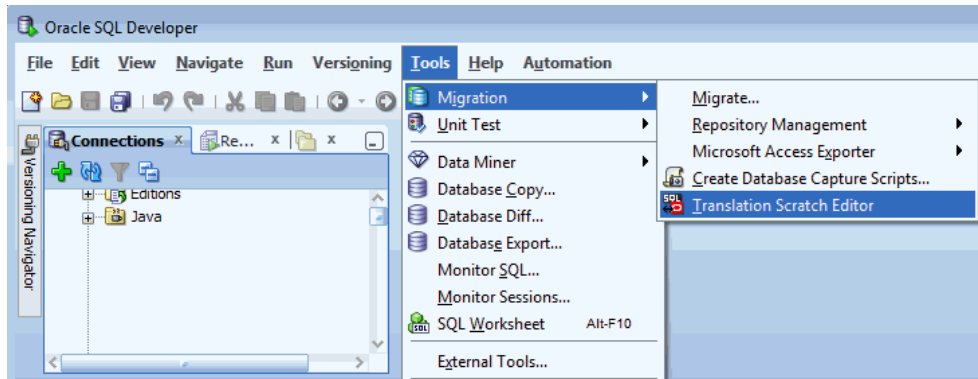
Oracle SQL Developer

File Edit View Navigate Run Versioning Tools Help Automation

Connections × Re... × ×

Versioning Navigator

Editions
Java

Migration
Unit Test
Data Miner
Database Copy...
Database Diff...
Database Export...
Monitor SQL...
Monitor Sessions...
SQL Worksheet Alt-F10
External Tools...

Migrate...
Repository Management
Microsoft Access Exporter
Create Database Capture Scripts...
Translation Scratch Editor